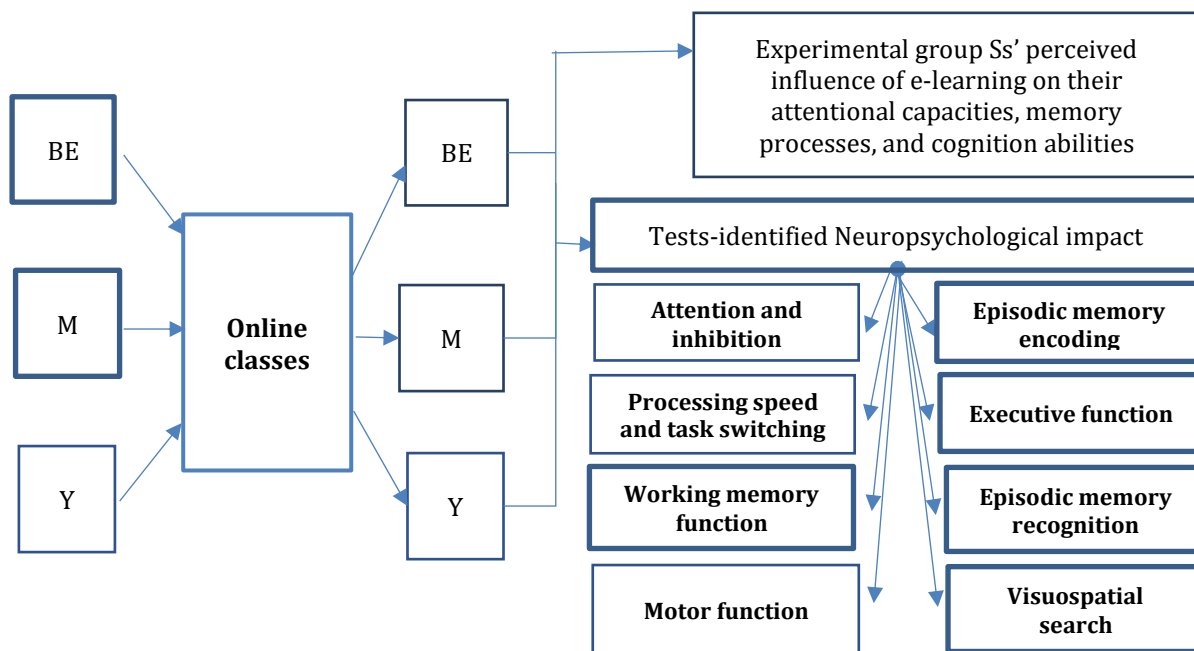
BE

M

Y

Online classes

BE

M

Y

Experimental group Ss' perceived influence of e-learning on their attentional capacities, memory processes, and cognition abilities

Tests-identified Neuropsychological impact

Attention and inhibition

Episodic memory encoding

Processing speed and task switching

Executive function

Working memory function

Episodic memory recognition

Motor function

Visuospatial search